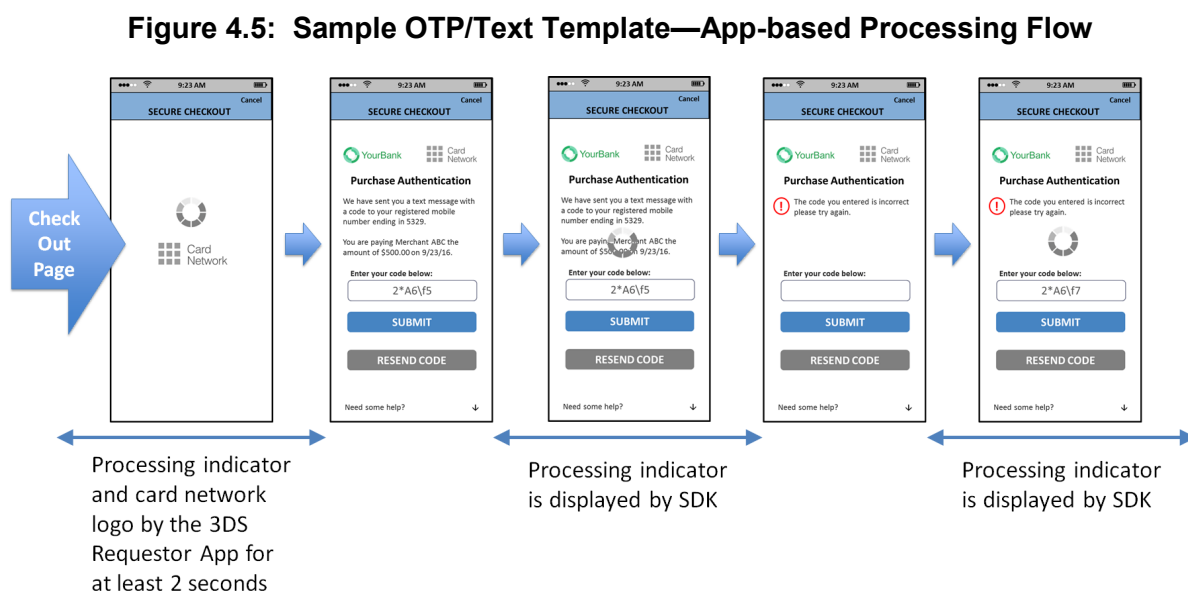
Figure 4.5: Sample OTP/Text Template—App-based Processing Flow

Check Out Page

9:23 AM
Cancel
SECURE CHECKOUT
Card Network

9:23 AM
Cancel
SECURE CHECKOUT
YourBank
Card Network
Purchase Authentication
We have sent you a text message with a code to your registered mobile number ending in 5329.
You are paying Merchant ABC the amount of $500.00 on 9/23/16.
Enter your code below:
2*A6\f5
SUBMIT
RESEND CODE
Need some help?

9:23 AM
Cancel
SECURE CHECKOUT
YourBank
Card Network
Purchase Authentication
We have sent you a text message with a code to your registered mobile number ending in 5329.
You are paying Merchant ABC the amount of $50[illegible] on 9/23/16.
Enter your code below:
2*A6\f5
SUBMIT
RESEND CODE
Need some help?

9:23 AM
Cancel
SECURE CHECKOUT
YourBank
Card Network
Purchase Authentication
The code you entered is incorrect please try again.
Enter your code below:
SUBMIT
RESEND CODE
Need some help?

9:23 AM
Cancel
SECURE CHECKOUT
YourBank
Card Network
Purchase Authentication
The code you entered is incorrect please try again.
Enter your code below:
2*A6\f7
SUBMIT
RESEND CODE
Need some help?

Processing indicator and card network logo by the 3DS Requestor App for at least 2 seconds

Processing indicator is displayed by SDK

Processing indicator is displayed by SDK